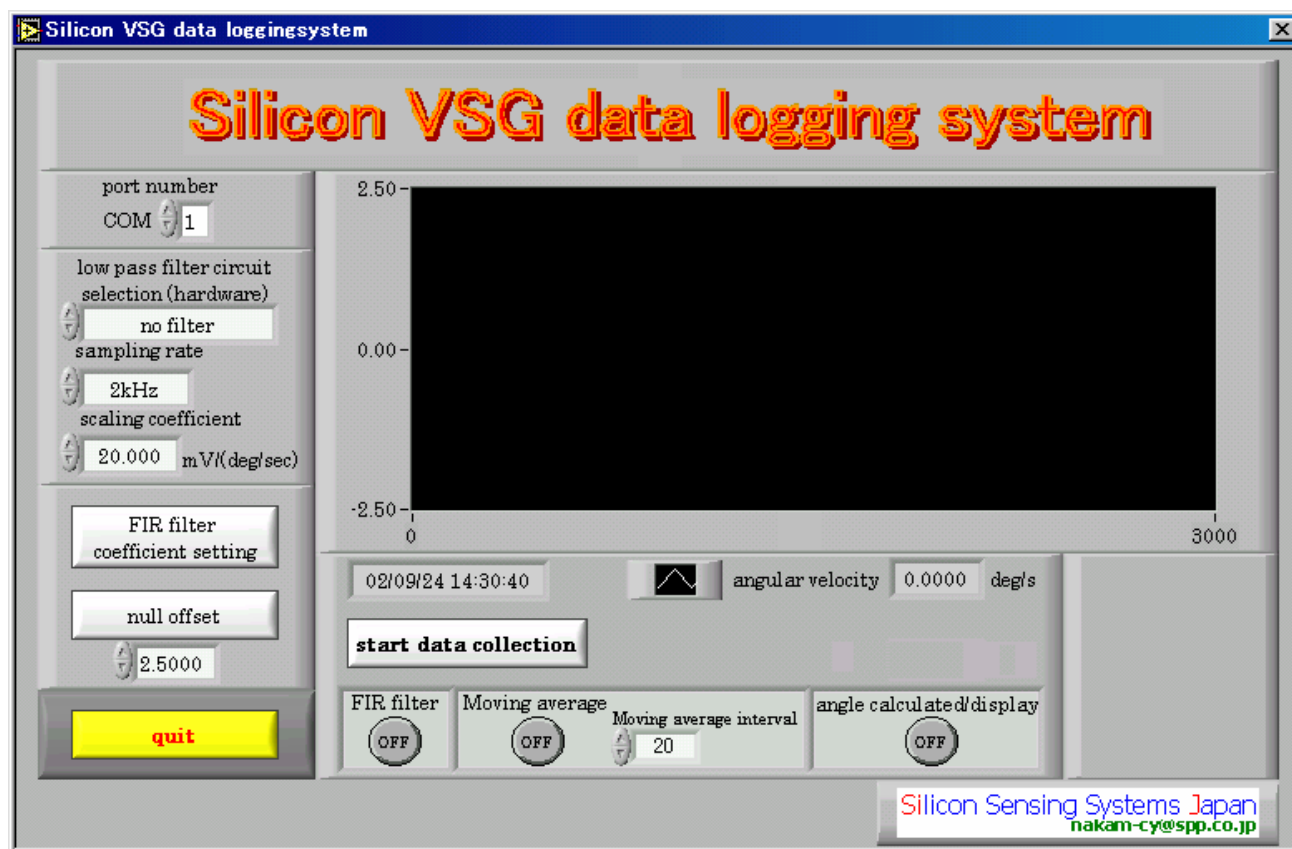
Silicon VSG data loggingsystem

Silicon VSG data logging system

port number
COM 1

low pass filter circuit selection (hardware)
no filter
sampling rate
2kHz
scaling coefficient
20.000 mV/(deg/sec)

FIR filter coefficient setting

null offset
2.5000

quit

2.50
0.00
-2.50
0
3000

02/09/24 14:30:40
angular velocity 0.0000 deg/s

start data collection

FIR filter
OFF
Moving average
OFF
Moving average interval
20
angle calculated/display
OFF

Silicon Sensing Systems Japan
nakam-cy@spp.co.jp